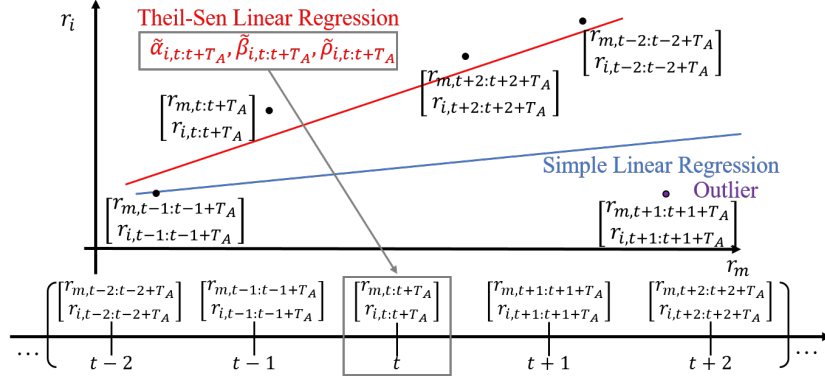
$r_i$

Theil-Sen Linear Regression

$\tilde{\alpha}_{i,t:t+T_A}, \tilde{\beta}_{i,t:t+T_A}, \tilde{\rho}_{i,t:t+T_A}$

$\begin{bmatrix} r_{m,t-2:t-2+T_A} \\ r_{i,t-2:t-2+T_A} \end{bmatrix}$

$\begin{bmatrix} r_{m,t+2:t+2+T_A} \\ r_{i,t+2:t+2+T_A} \end{bmatrix}$

$\begin{bmatrix} r_{m,t:t+T_A} \\ r_{i,t:t+T_A} \end{bmatrix}$

Simple Linear Regression

Outlier

$\begin{bmatrix} r_{m,t-1:t-1+T_A} \\ r_{i,t-1:t-1+T_A} \end{bmatrix}$

$\begin{bmatrix} r_{m,t+1:t+1+T_A} \\ r_{i,t+1:t+1+T_A} \end{bmatrix}$

$r_m$

$\Bigg( \begin{bmatrix} r_{m,t-2:t-2+T_A} \\ r_{i,t-2:t-2+T_A} \end{bmatrix} \begin{bmatrix} r_{m,t-1:t-1+T_A} \\ r_{i,t-1:t-1+T_A} \end{bmatrix} \begin{bmatrix} r_{m,t:t+T_A} \\ r_{i,t:t+T_A} \end{bmatrix} \begin{bmatrix} r_{m,t+1:t+1+T_A} \\ r_{i,t+1:t+1+T_A} \end{bmatrix} \begin{bmatrix} r_{m,t+2:t+2+T_A} \\ r_{i,t+2:t+2+T_A} \end{bmatrix} \Bigg)$

$\cdots$ $t-2$ $t-1$ $t$ $t+1$ $t+2$ $\cdots$